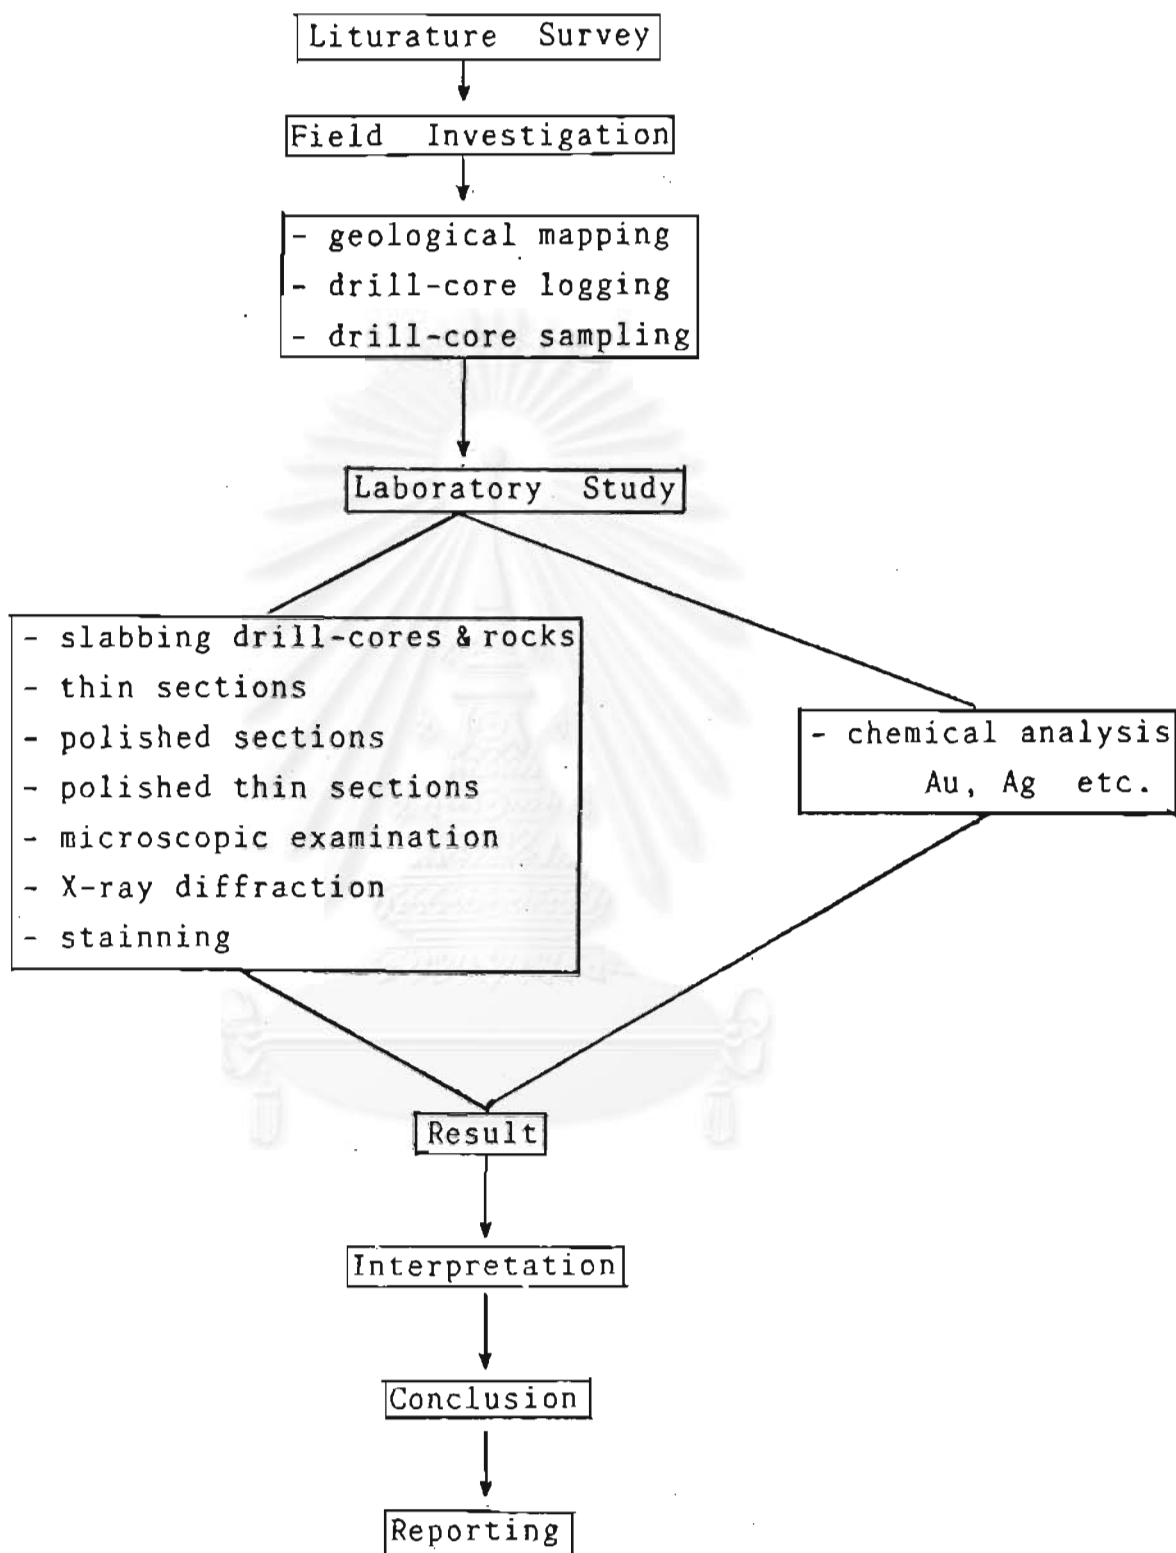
Liturature Survey

Field Investigation

- geological mapping
- drill-core logging
- drill-core sampling

Laboratory Study

- slabbing drill-cores & rocks
- thin sections
- polished sections
- polished thin sections
- microscopic examination
- X-ray diffraction
- stainning

- chemical analysis
Au, Ag etc.

Result

Interpretation

Conclusion

Reporting